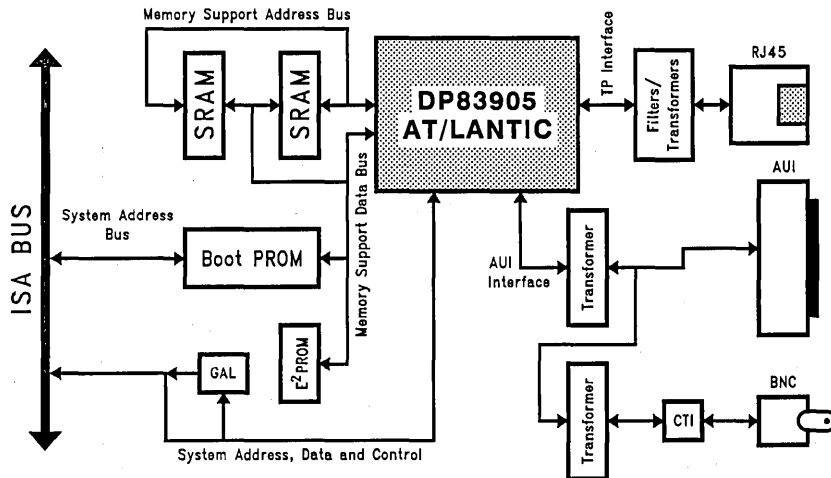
Memory Support Address Bus
SRAM
SRAM
DP83905
AT/LANTIC
TP Interface
Filters/
Transformers
RJ45
AUI
ISA BUS
System Address
Bus
Boot PROM
Memory Support Data Bus
AUI
Interface
Transformer
GAL
$E^2PROM$
Transformer
CTI
BNC
System Address, Data and Control